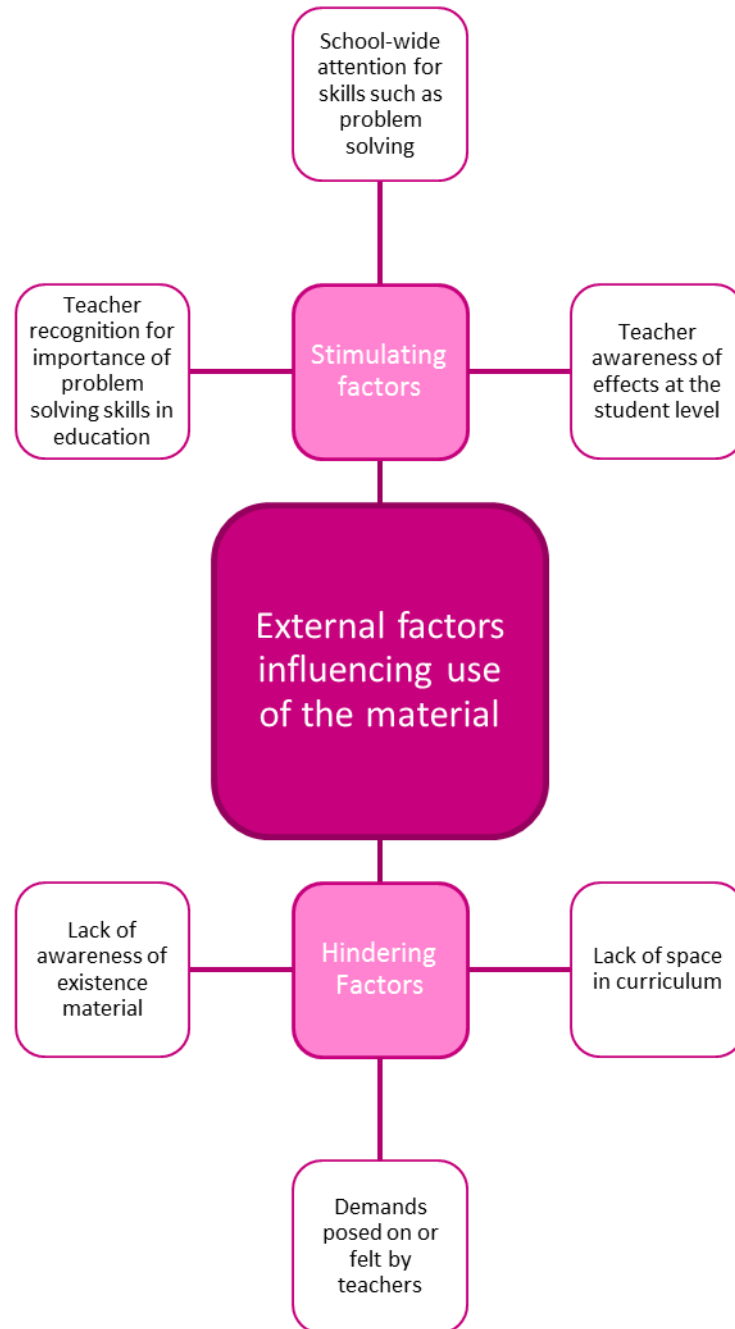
School-wide attention for skills such as problem solving

Teacher recognition for importance of problem solving skills in education

Stimulating factors

Teacher awareness of effects at the student level

External factors influencing use of the material

Lack of awareness of existence material

Hindering Factors

Lack of space in curriculum

Demands posed on or felt by teachers